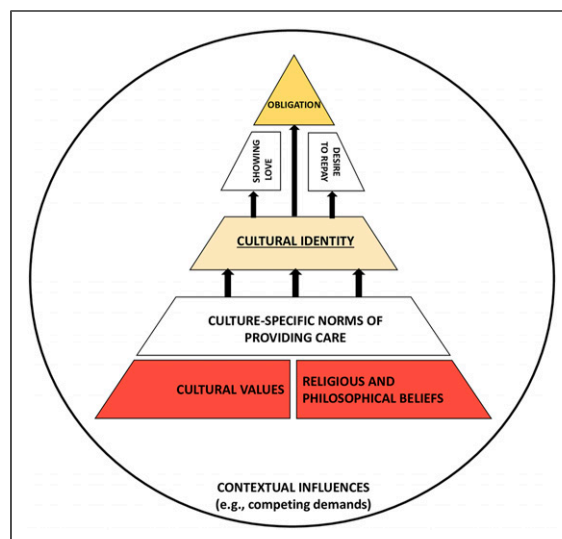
OBLIGATION

SHOWING LOVE

DESIRE TO REPAY

CULTURAL IDENTITY

CULTURE-SPECIFIC NORMS OF PROVIDING CARE

CULTURAL VALUES

RELIGIOUS AND PHILOSOPHICAL BELIEFS

CONTEXTUAL INFLUENCES
(e.g., competing demands)